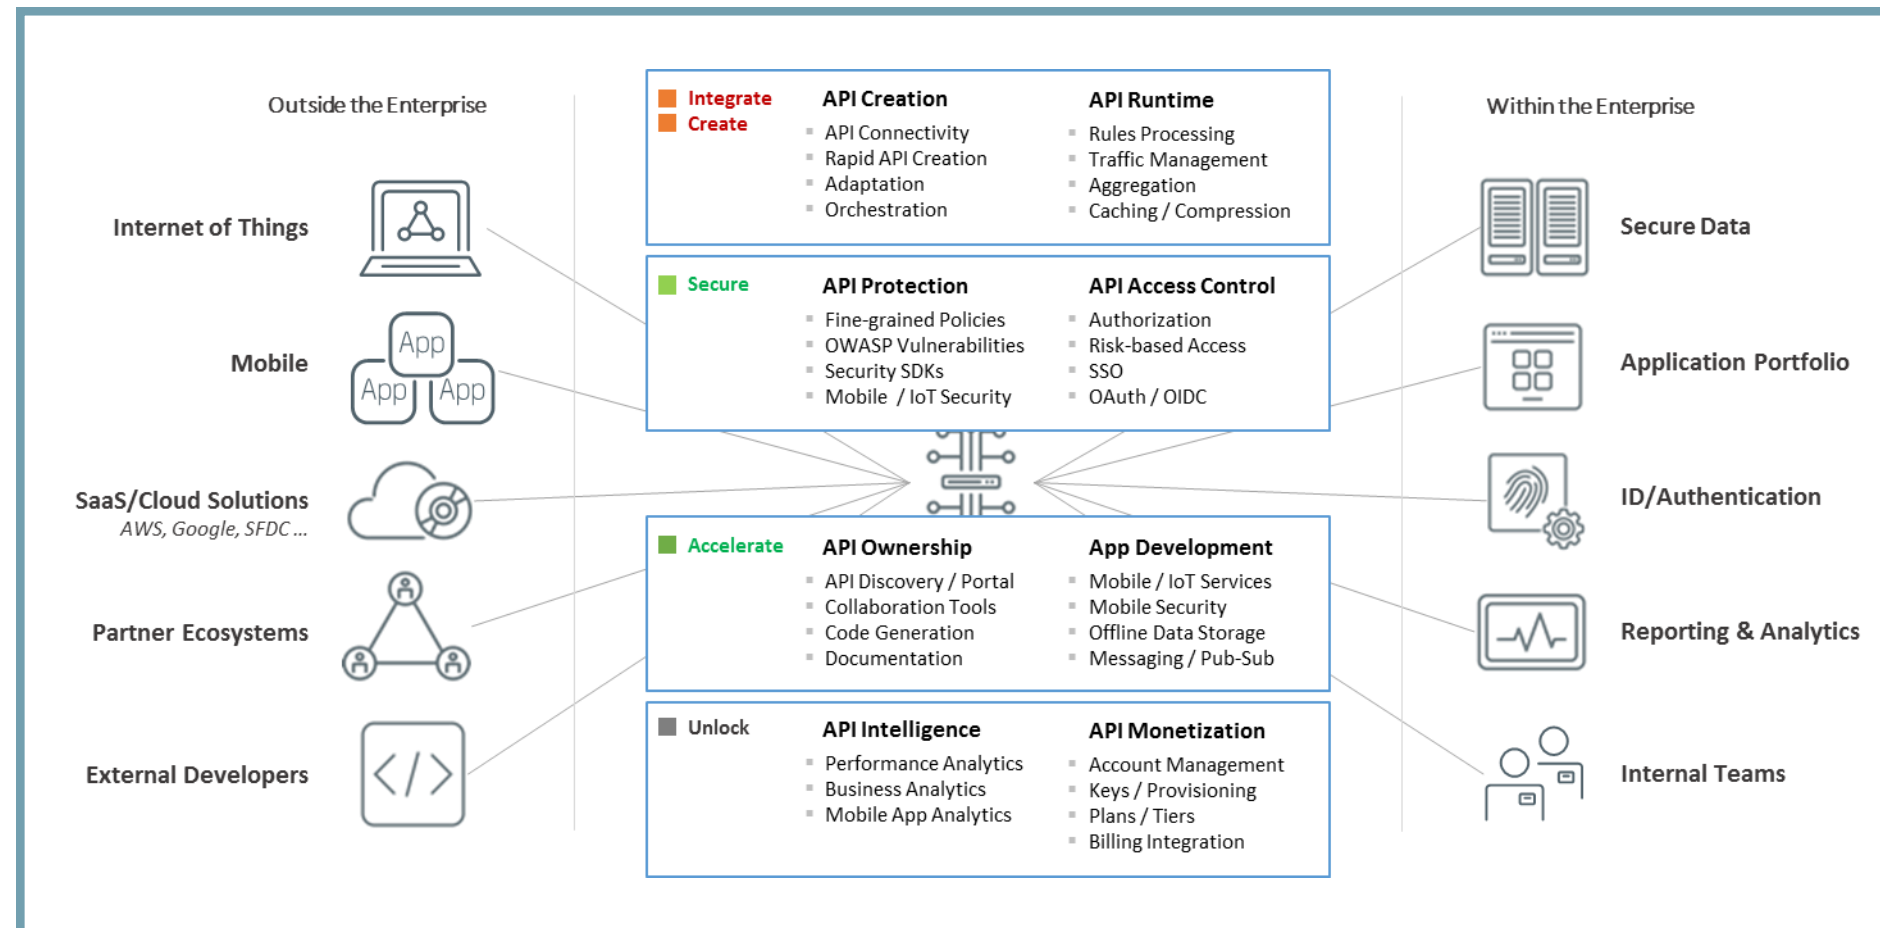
Outside the Enterprise

Internet of Things

Mobile

App App App

SaaS/Cloud Solutions
AWS, Google, SFDC ...

Partner Ecosystems

External Developers

Integrate
Create

API Creation
API Connectivity
Rapid API Creation
Adaptation
Orchestration

API Runtime
Rules Processing
Traffic Management
Aggregation
Caching / Compression

Secure

API Protection
Fine-grained Policies
OWASP Vulnerabilities
Security SDKs
Mobile / IoT Security

API Access Control
Authorization
Risk-based Access
SSO
OAuth / OIDC

Accelerate

API Ownership
API Discovery / Portal
Collaboration Tools
Code Generation
Documentation

App Development
Mobile / IoT Services
Mobile Security
Offline Data Storage
Messaging / Pub-Sub

Unlock

API Intelligence
Performance Analytics
Business Analytics
Mobile App Analytics

API Monetization
Account Management
Keys / Provisioning
Plans / Tiers
Billing Integration

Within the Enterprise

Secure Data

Application Portfolio

ID/Authentication

Reporting & Analytics

Internal Teams